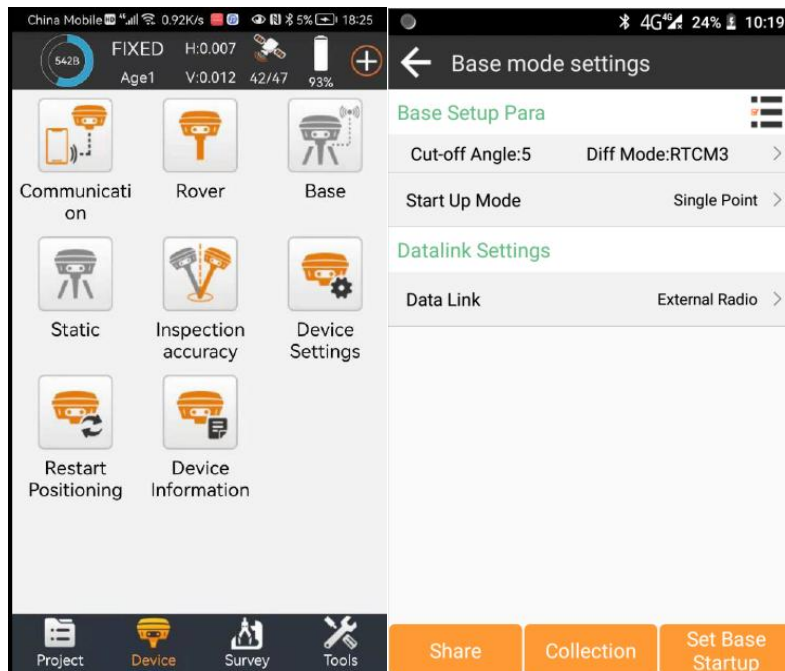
China Mobile 0.92K/s 5% 18:25

542B FIXED H:0.007 Age1 V:0.012 42/47 93%

Communication
Rover
Base
Static
Inspection accuracy
Device Settings
Restart Positioning
Device Information

Project
Device
Survey
Tools

4G 24% 10:19

Base mode settings

Base Setup Para

Cut-off Angle:5 Diff Mode:RTCM3

Start Up Mode Single Point

Datalink Settings

Data Link External Radio

Share
Collection
Set Base Startup